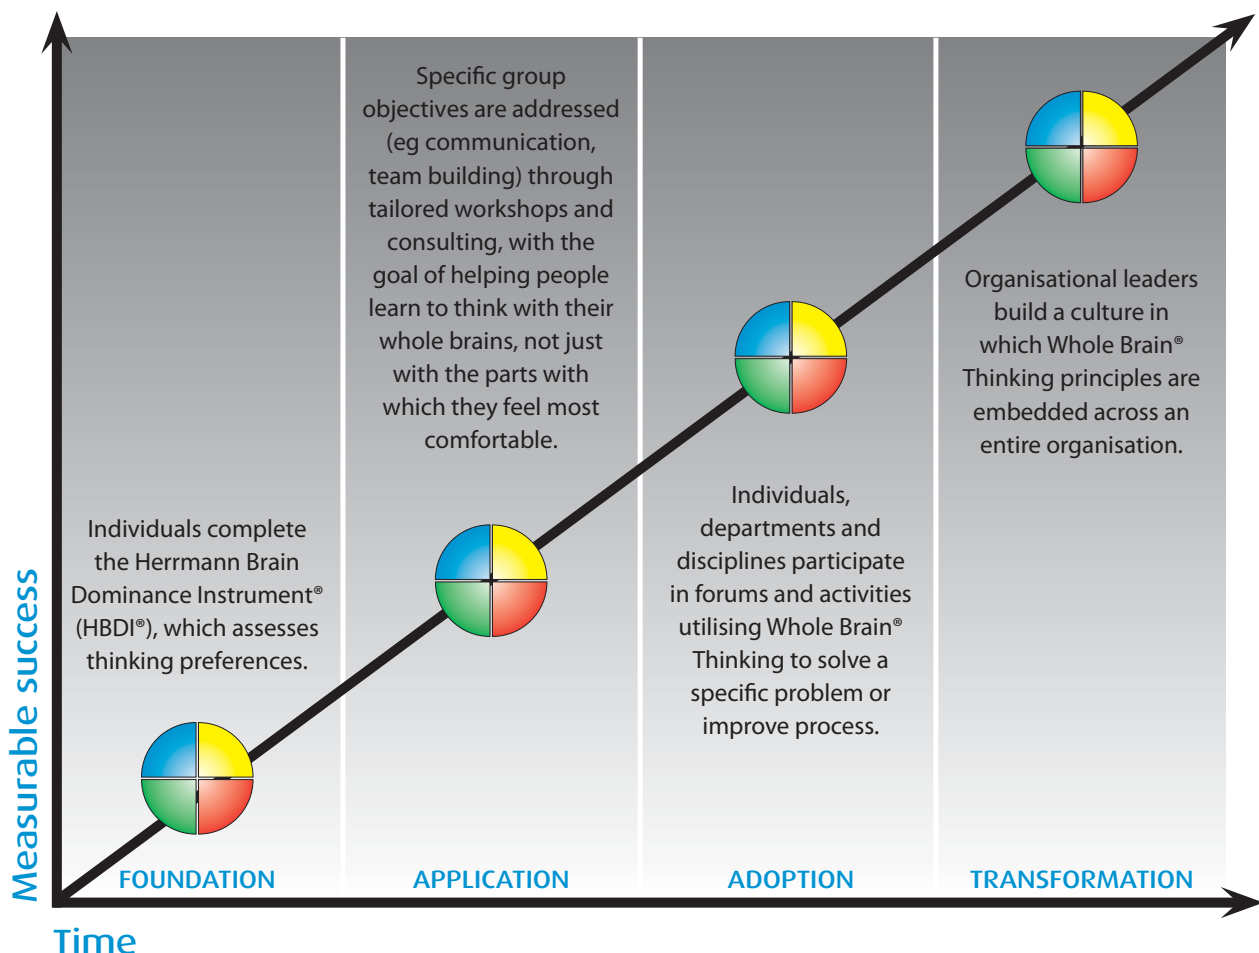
Measurable success

Specific group objectives are addressed (eg communication, team building) through tailored workshops and consulting, with the goal of helping people learn to think with their whole brains, not just with the parts with which they feel most comfortable.

Organisational leaders build a culture in which Whole Brain® Thinking principles are embedded across an entire organisation.

Individuals complete the Herrmann Brain Dominance Instrument® (HBDI®), which assesses thinking preferences.

Individuals, departments and disciplines participate in forums and activities utilising Whole Brain® Thinking to solve a specific problem or improve process.

FOUNDATION

APPLICATION

ADOPTION

TRANSFORMATION

Time